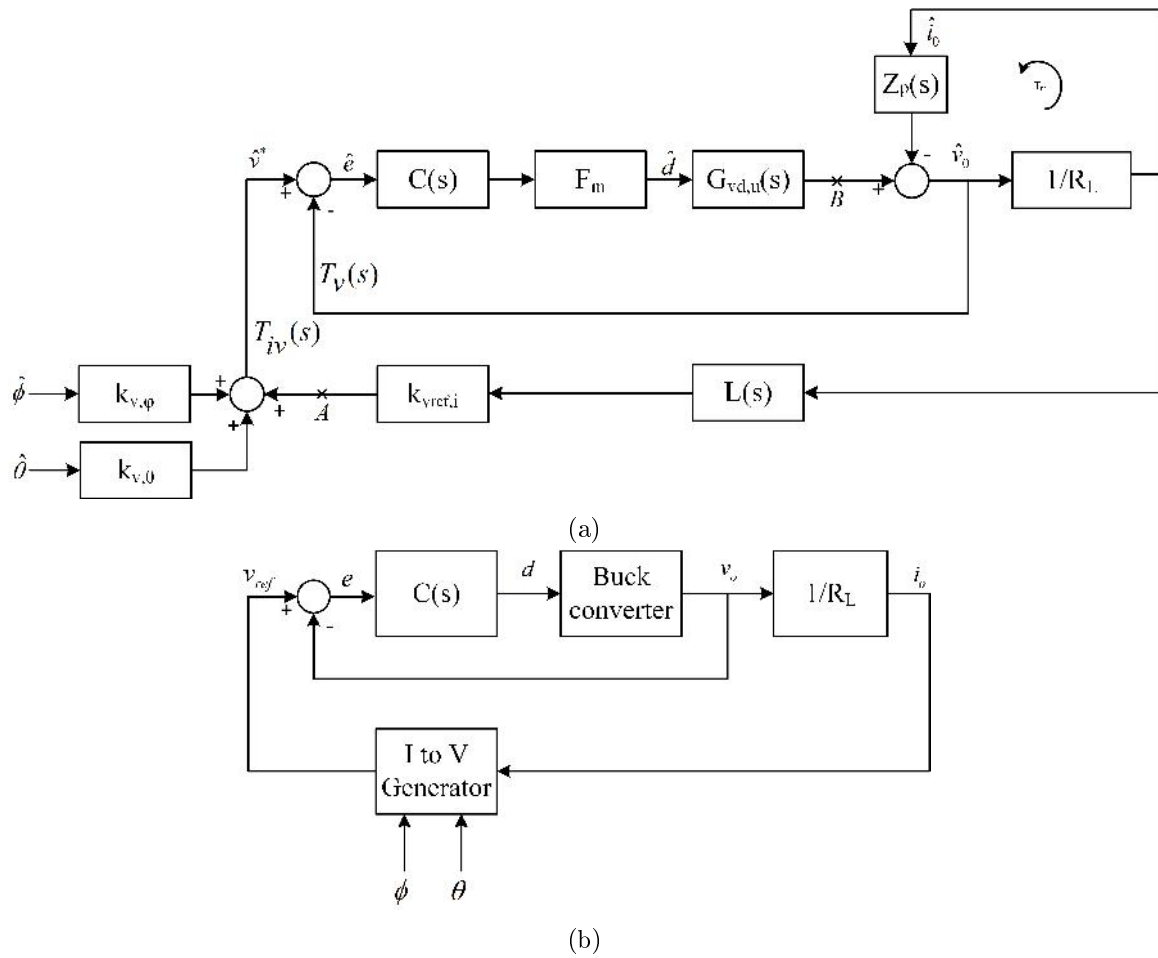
$\hat{i}_0$

$Z_p(s)$

$T_{ir}$

$\hat{v}^*$

$\hat{e}$

C(s)

$F_m$

$\hat{d}$

$G_{vd,u}(s)$

B

+

-

$\hat{v}_0$

$1/R_L$

+

-

$T_v(s)$

$T_{iv}(s)$

$\hat{\phi}$

$k_{v,\varphi}$

+

+

A

$k_{vref,i}$

L(s)

+

$\hat{\theta}$

$k_{v,\theta}$

(a)

$v_{ref}$

+

-

e

C(s)

d

Buck converter

$v_o$

$1/R_L$

$i_o$

I to V Generator

$\phi$

$\theta$

(b)